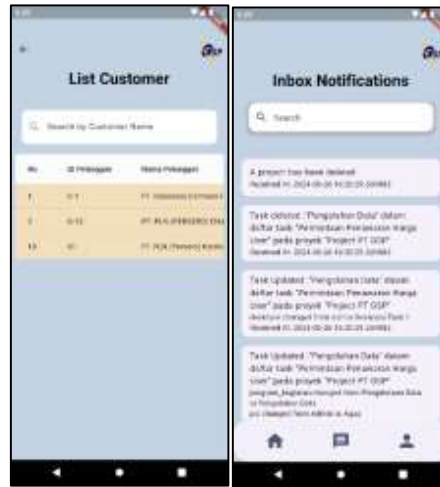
List Customer

Search by Customer Name

| No | ID Pelanggan | Nama Pelanggan |
|---|---|---|
| 1 | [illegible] | PT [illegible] |
| 2 | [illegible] | PT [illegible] |
| 10 | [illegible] | PT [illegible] |

Inbox Notifications

Search

A project has been deleted
Received in: 2024-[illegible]

Task deleted: "Pengolahan Data" dalam daftar task "Permintaan Penawaran Harga User" pada proyek "Project PT GSP"
Received in: 2024-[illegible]

Task Updated: "Pengolahan Data" dalam daftar task "Permintaan Penawaran Harga User" pada proyek "Project PT GSP"
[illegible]
Received in: 2024-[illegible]

Task Updated: "Pengolahan Data" dalam daftar task "Permintaan Penawaran Harga User" pada proyek "Project PT GSP"
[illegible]